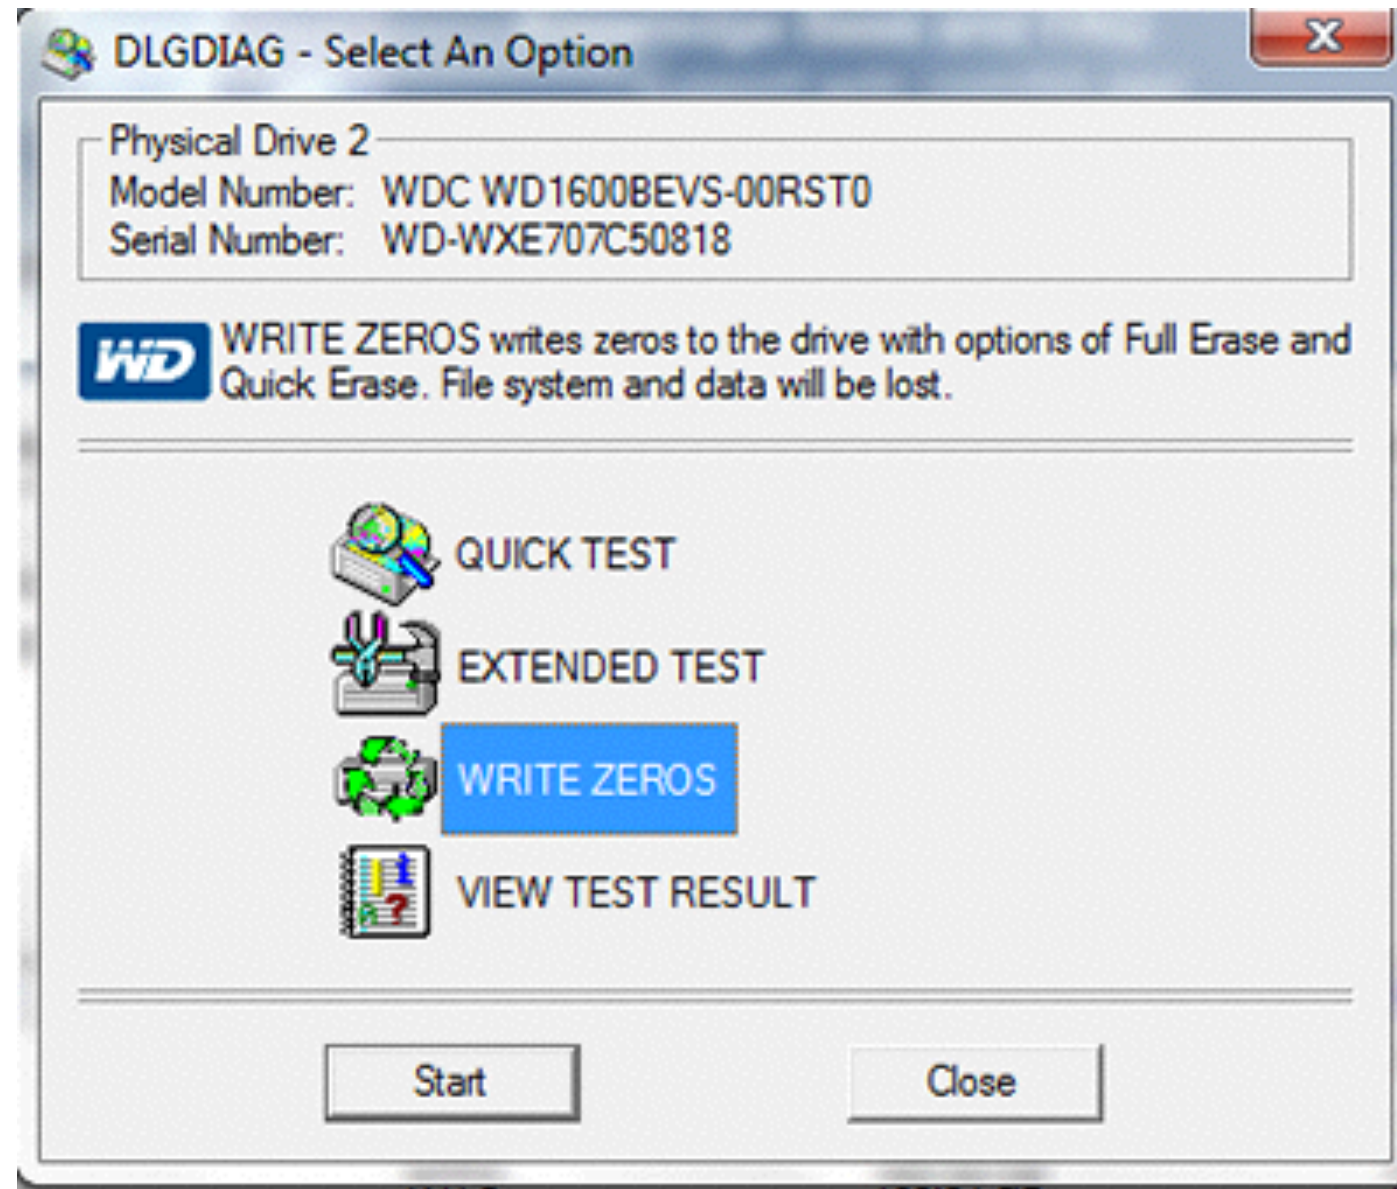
DLGDIAG - Select An Option

Physical Drive 2
Model Number: WDC WD1600BEVS-00RST0
Serial Number: WD-WXE707C50818

WD

WRITE ZEROS writes zeros to the drive with options of Full Erase and Quick Erase. File system and data will be lost.

QUICK TEST
EXTENDED TEST
WRITE ZEROS
VIEW TEST RESULT

Start
Close